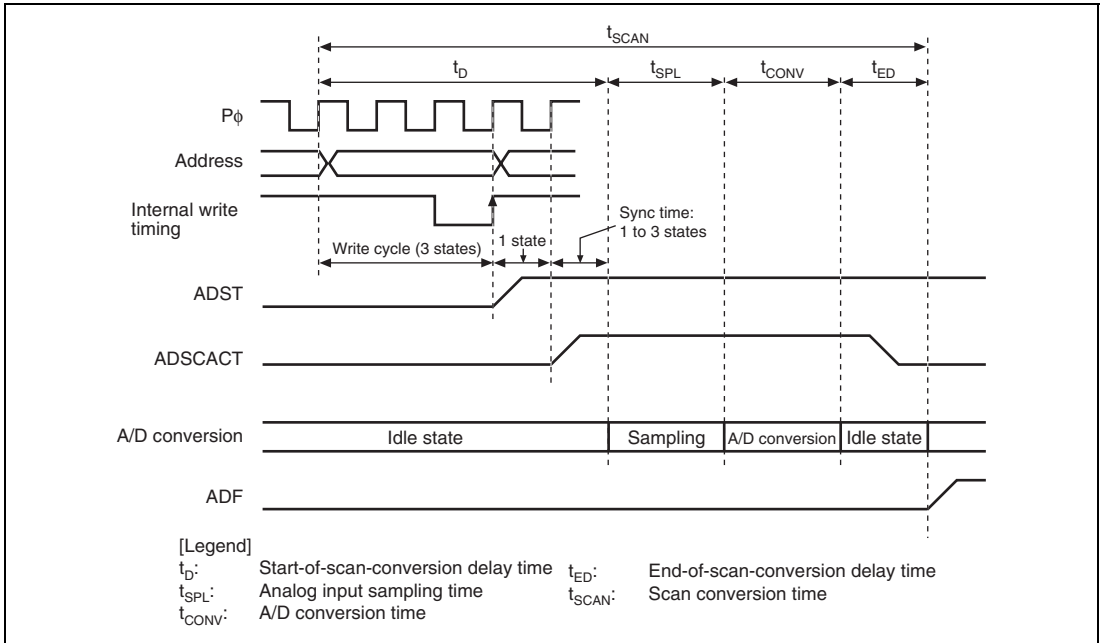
$t_{SCAN}$

$t_D$

$t_{SPL}$

$t_{CONV}$

$t_{ED}$

Pϕ

Address

Internal write timing

Write cycle (3 states)

1 state

Sync time: 1 to 3 states

ADST

ADSCACT

A/D conversion

Idle state

Sampling

A/D conversion

Idle state

ADF

[Legend]
$t_D$: Start-of-scan-conversion delay time
$t_{SPL}$: Analog input sampling time
$t_{CONV}$: A/D conversion time
$t_{ED}$: End-of-scan-conversion delay time
$t_{SCAN}$: Scan conversion time